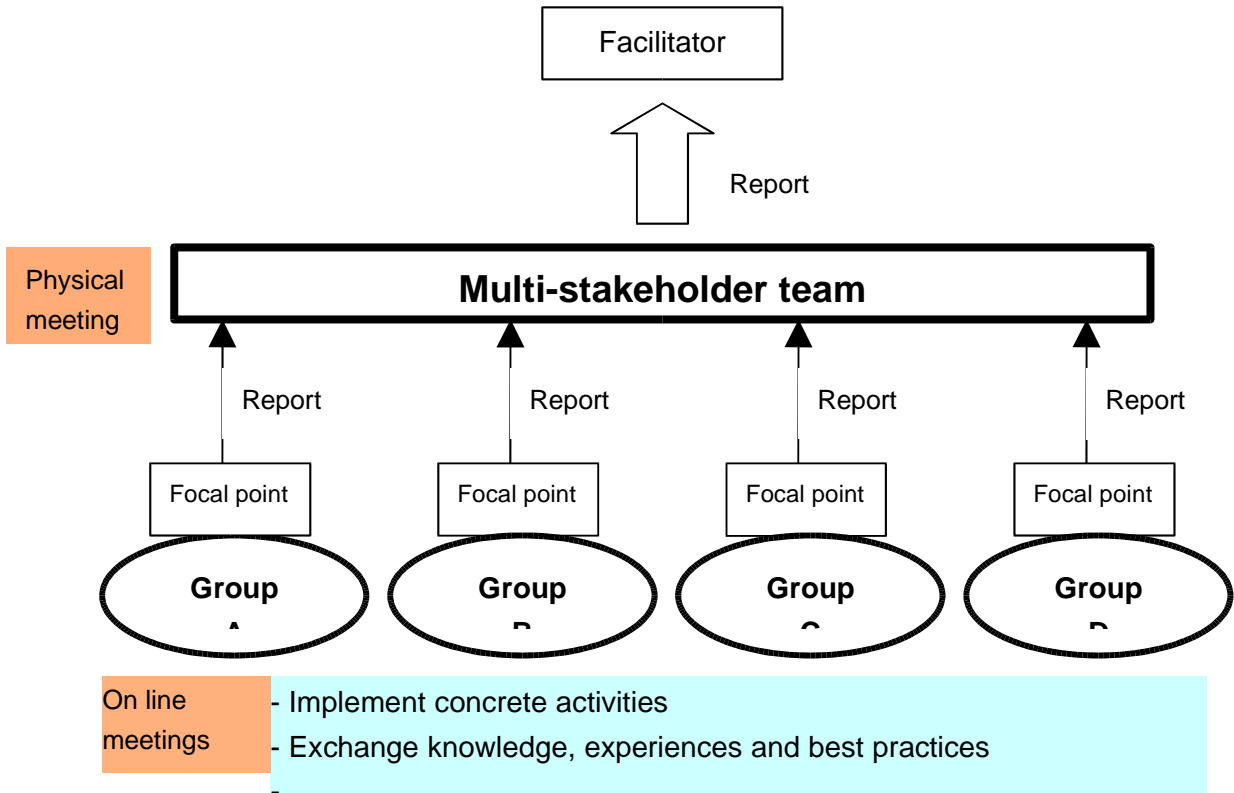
Facilitator

Report

Physical meeting

Multi-stakeholder team

Report

Report

Report

Report

Focal point

Focal point

Focal point

Focal point

Group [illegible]

Group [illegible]

Group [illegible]

Group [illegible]

On line meetings

- Implement concrete activities

- Exchange knowledge, experiences and best practices

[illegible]